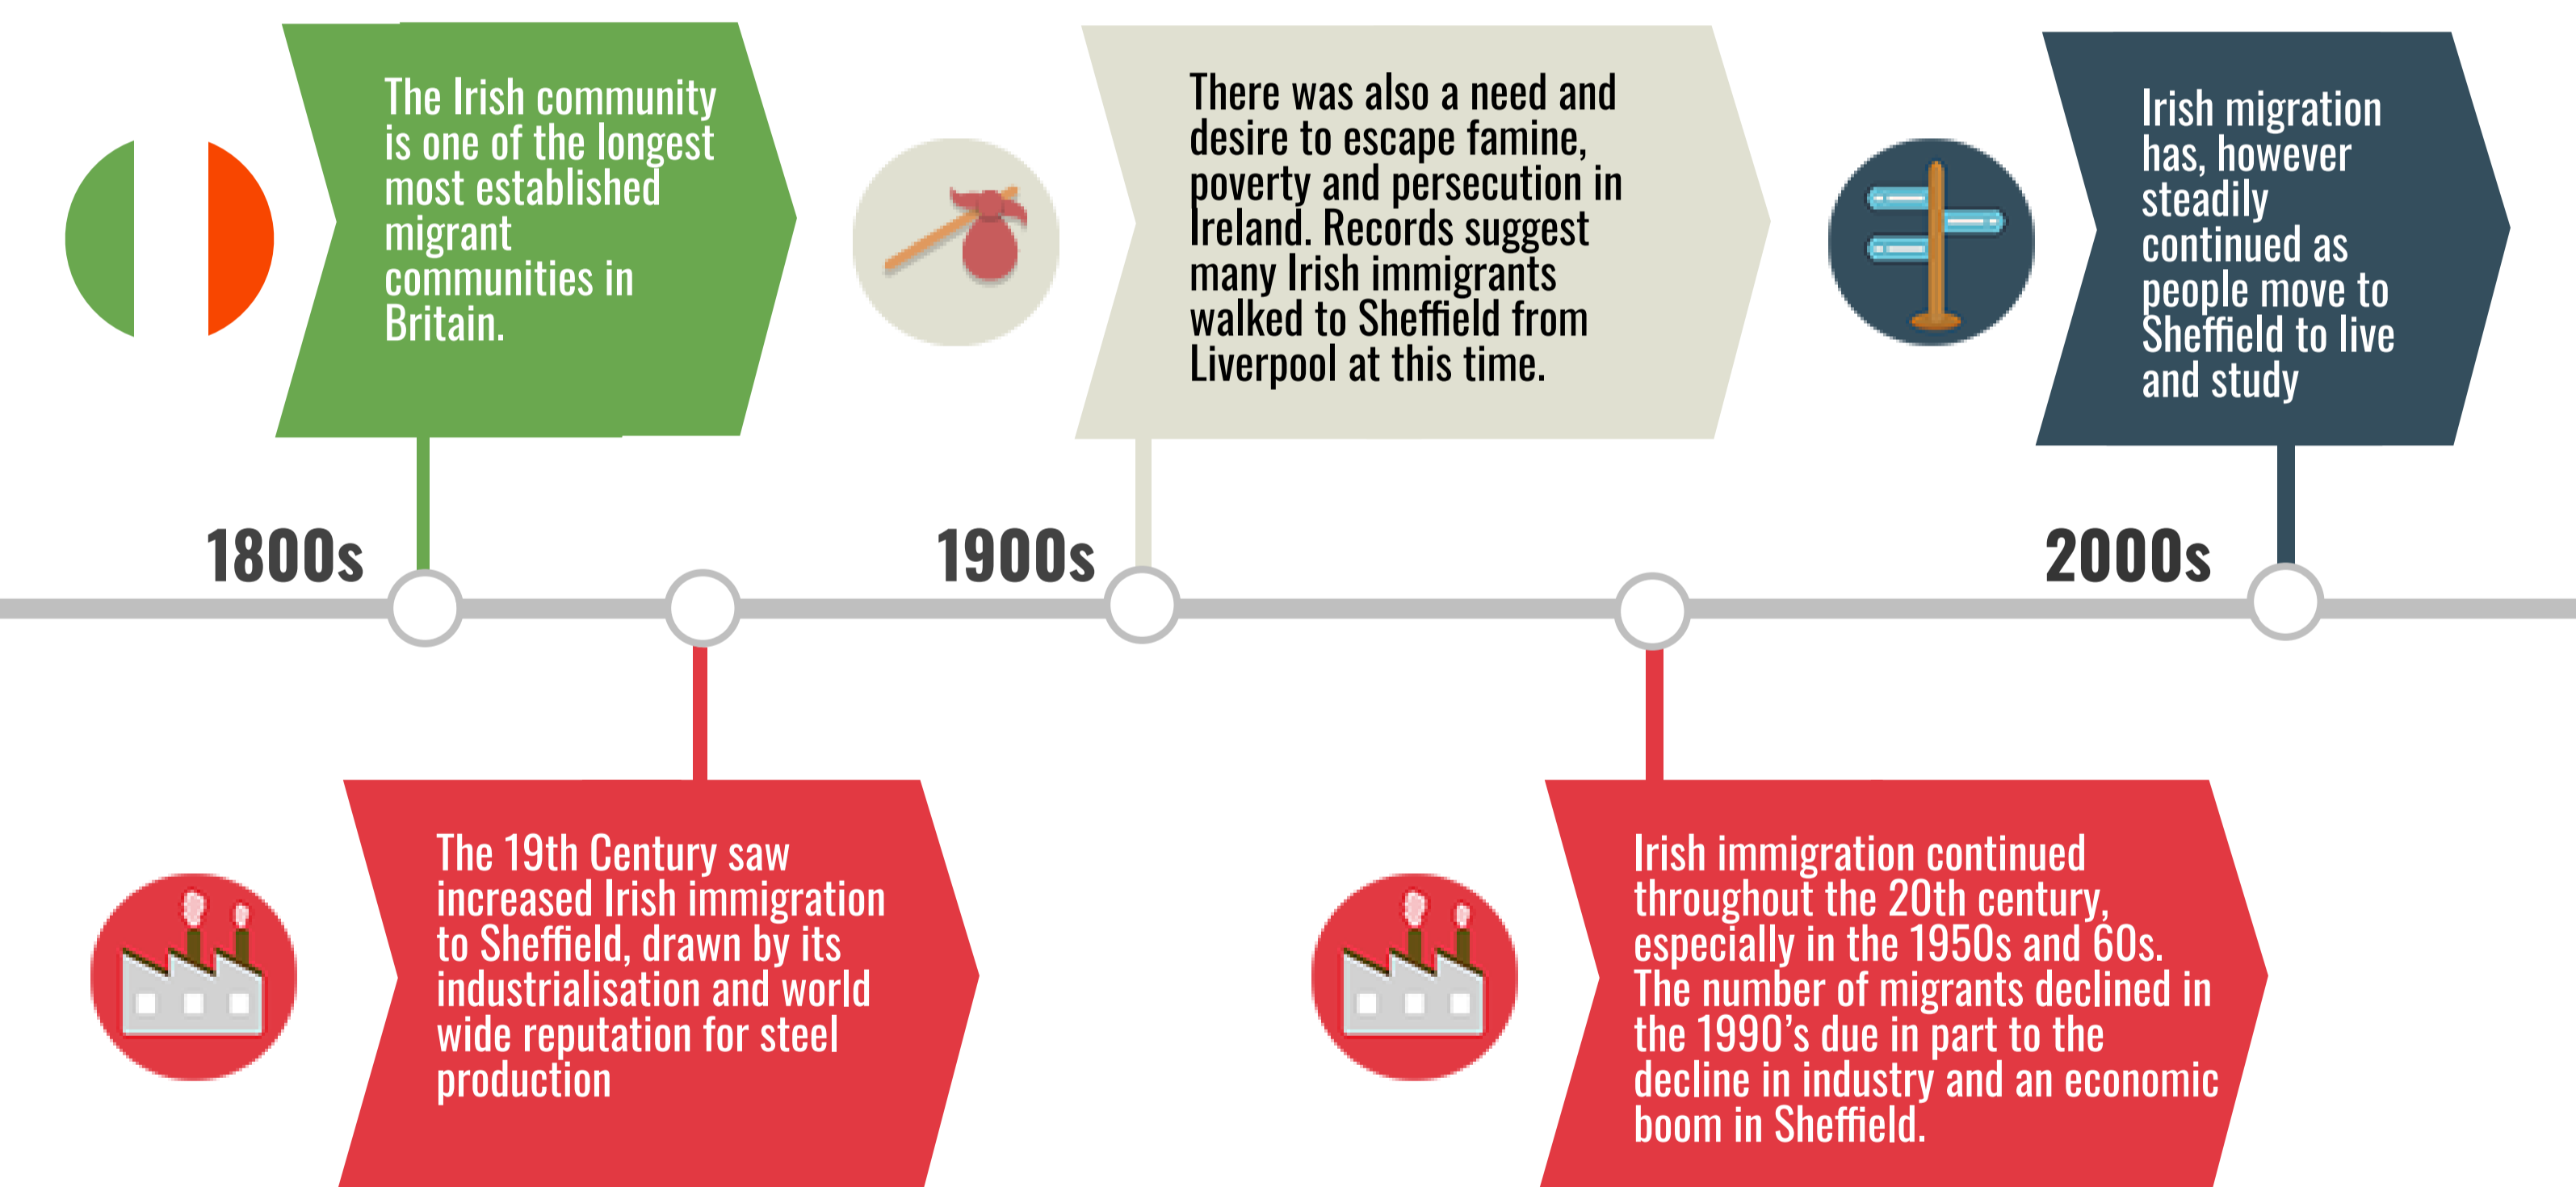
The Irish community is one of the longest most established migrant communities in Britain.

There was also a need and desire to escape famine, poverty and persecution in Ireland. Records suggest many Irish immigrants walked to Sheffield from Liverpool at this time.

Irish migration has, however steadily continued as people move to Sheffield to live and study

1800s

1900s

2000s

The 19th Century saw increased Irish immigration to Sheffield, drawn by its industrialisation and world wide reputation for steel production

Irish immigration continued throughout the 20th century, especially in the 1950s and 60s. The number of migrants declined in the 1990's due in part to the decline in industry and an economic boom in Sheffield.